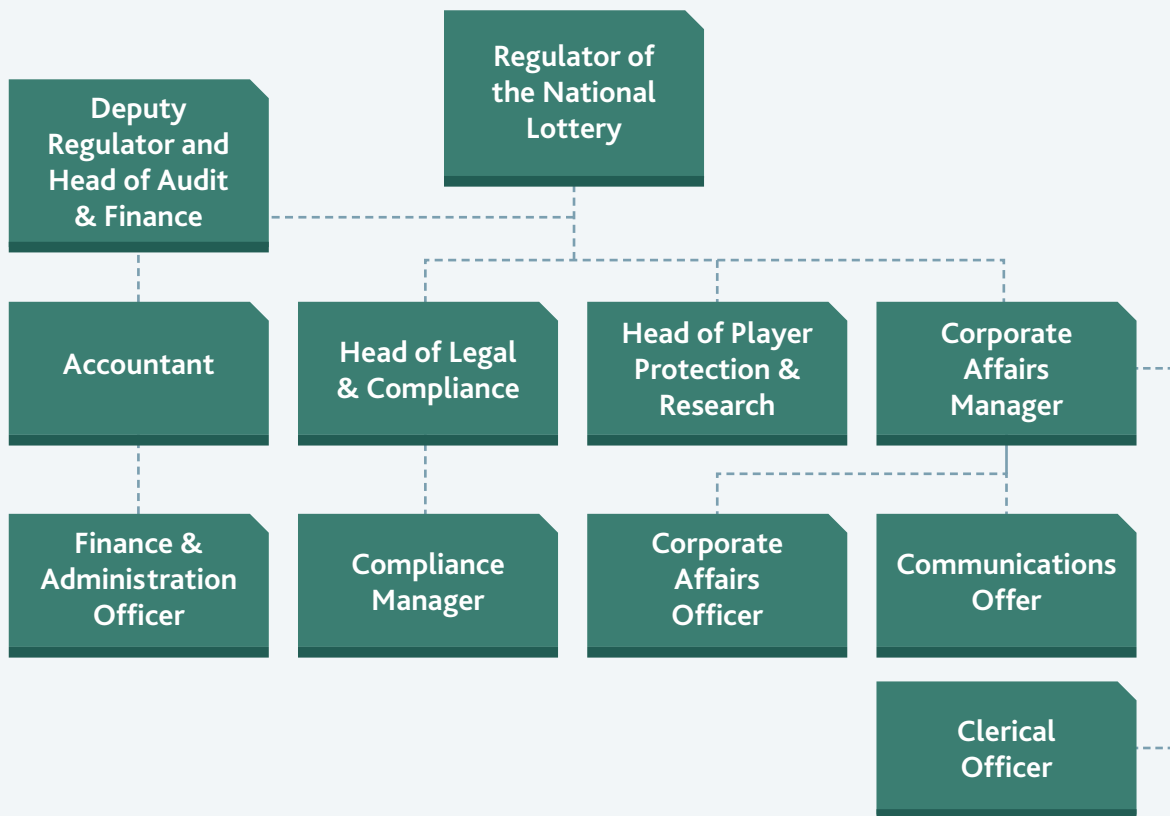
Regulator of the National Lottery

Deputy Regulator and Head of Audit & Finance

Accountant

Head of Legal & Compliance

Head of Player Protection & Research

Corporate Affairs Manager

Finance & Administration Officer

Compliance Manager

Corporate Affairs Officer

Communications Offer

Clerical Officer